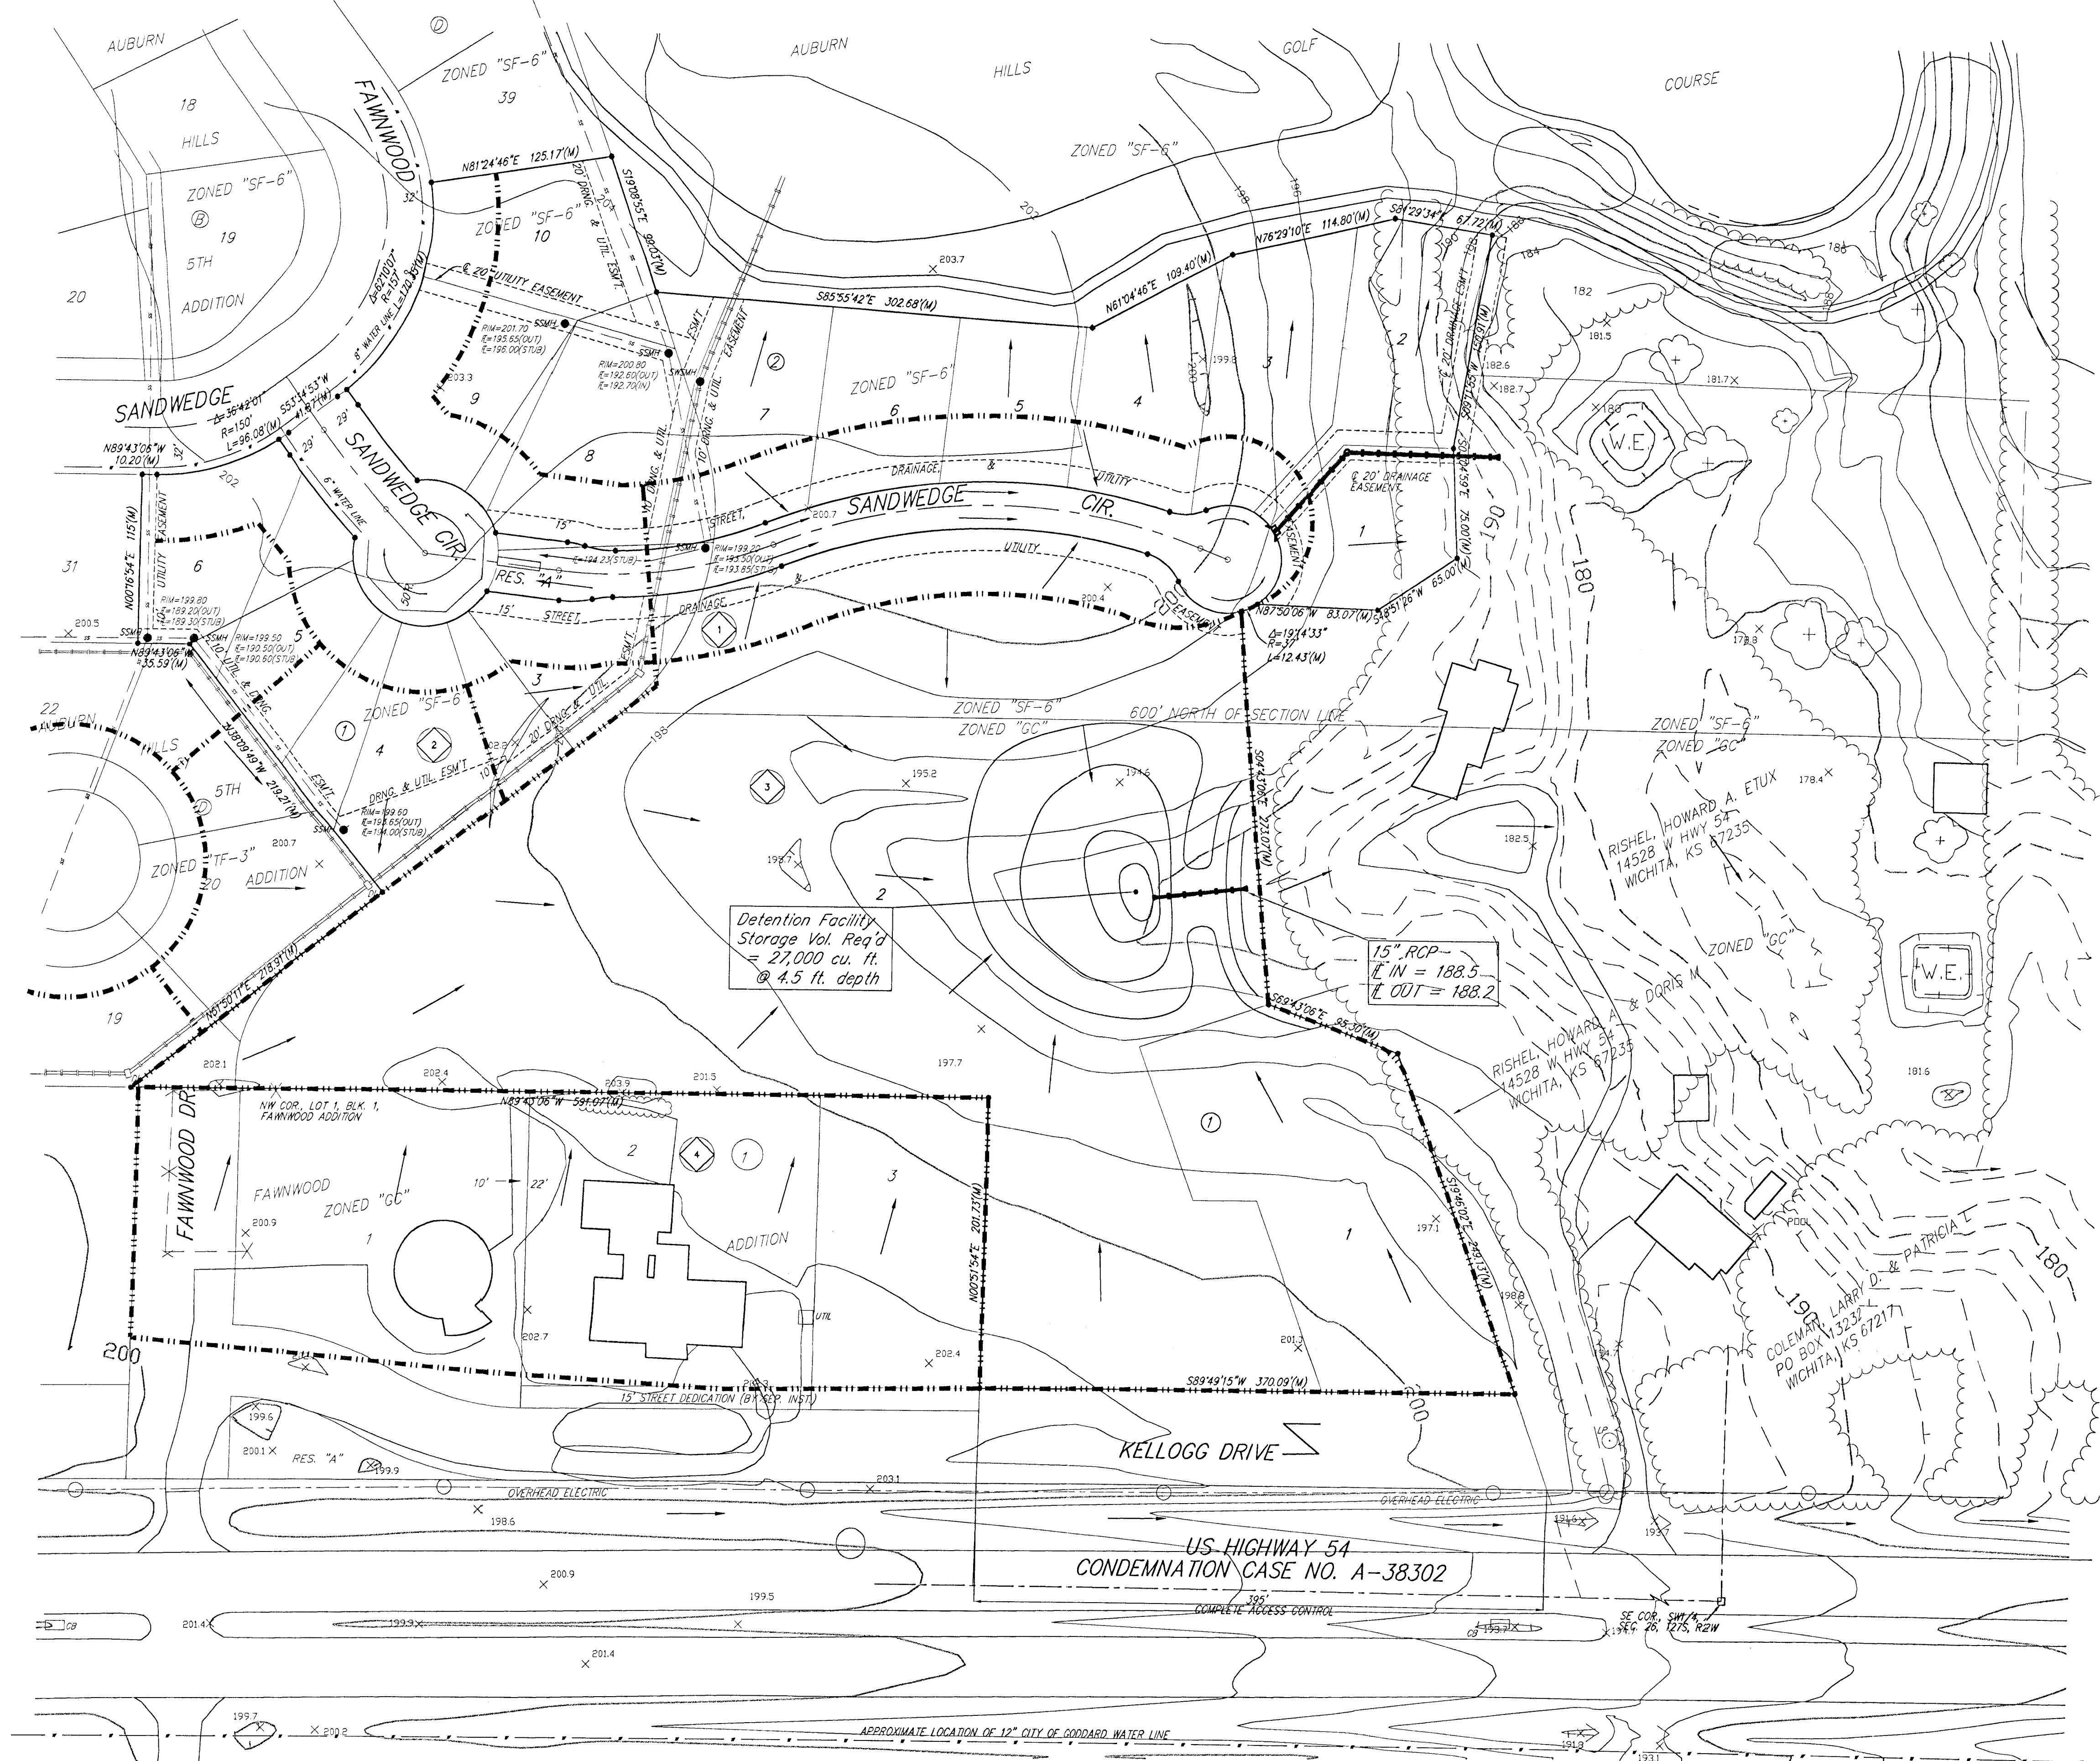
AUBURN
D
ZONED "SF-6"
39
AUBURN
HILLS
GOLF
COURSE
18
HILLS
ZONED "SF-6"
B
19
5TH
ADDITION
20
FAWNWOOD
N81°24'46"E 125.17'(M)
20' DRNG. & UTIL. ESM'T.
S19°28'55"E 99.03'(M)
ZONED "SF-6"
10
ZONED "SF-6"
203.7
N76°29'10"E 114.80'(M)
S8°29'34" 67.72'(M)
N61°04'46"E 109.40'(M)
S85°55'42"E 302.68'(M)
℄ 20' UTILITY EASEMENT
Δ=62°10'07"
R=157'
8" WATER LINE
RIM=201.70
℄=195.65(OUT)
℄=196.00(STUB)
SSMH
RIM=200.80
℄=192.60(OUT)
℄=192.70(IN)
SWMH
2
ZONED "SF-6"
203.3
9
7
6
5
4
3
2
199.8
182
181.5
182.6
182.7
181.7
W.E.
SANDWEDGE
Δ=36°42'01"
R=150'
L=96.08'(M)
S53°34'53"W 41.87'(M)
29'
29'
SANDWEDGE CIR.
N89°43'06"W 10.20'(M)
32'
202
8
DRAINAGE & UTILITY
SANDWEDGE CIR.
STREET
15'
200.7
RIM=199.22
℄=194.23(STUB)
℄=193.50(OUT)
℄=193.85(STUB)
℄ 20' DRAINAGE EASEMENT
1
S00°24'59"E 75.00'(M)
190
180
6" WATER LINE
UTILITY EASEMENT
N00°16'54"E 115'(M)
6
31
RIM=199.80
℄=189.20(OUT)
℄=189.30(STUB)
200.5
SSMH
N89°43'06"W 35.59'(M)
RIM=199.50
℄=190.50(OUT)
℄=190.60(STUB)
10' UTIL. & DRNG.
5
RES. "A"
50'R
15' STREET
UTILITY
DRAINAGE
200.4
EASEMENT
N87°50'06"W 83.07'(M)
S48°51'26"W 65.00'(M)
Δ=19°14'33"
R=37'
L=12.43'(M)
178.8
3
20' DRNG. & UTIL.
ESM'T.
1
22
AUBURN
HILLS
5TH
D
1
ZONED "SF-6"
4
2
ZONED "SF-6"
ZONED "GC"
600' NORTH OF SECTION LINE
ZONED "SF-6"
ZONED "GC"
198
3
195.2
194.6
178.4
N28°09'49"W 219.21'(M)
DRNG. & UTIL. ESM'T.
RIM=199.60
℄=193.65(OUT)
℄=194.00(STUB)
SSMH
200.7
ZONED "TF-3"
20
ADDITION
S00°43'06"E 230.70'(M)
182.5
RISHEL, HOWARD A. ETUX
14528 W HWY 54
WICHITA, KS 67235
198.7
2
Detention Facility
Storage Vol. Req'd
= 27,000 cu. ft.
@ 4.5 ft. depth
15" RCP
℄ IN = 188.5
℄ OUT = 188.2
ZONED "GC"
W.E.
N61°50'11"E 218.91'(M)
19
S89°43'06"E 95.30'(M)
RISHEL, HOWARD A. & DORIS M
14528 W HWY 54
WICHITA, KS 67235
202.1
202.4
203.9
201.5
197.7
181.6
NW COR. LOT 1, BLK. 1,
FAWNWOOD ADDITION
N89°43'06"W 591.07'(M)
FAWNWOOD DR.
2
4
1
1
FAWNWOOD
ZONED "GC"
10'
22'
3
ADDITION
N00°15'54"E 201.73'(M)
S19°46'20"E 249.13'(M)
197.1
1
POOL
200.9
1
202.7
UTIL
202.4
201.3
198.8
COLEMAN, LARRY D. & PATRICIA L.
PO BOX 13232
WICHITA, KS 67217
190
180
200
S89°49'15"W 370.09'(M)
200
15' STREET DEDICATION (BY SEP. INST.)
199.6
200.1
RES. "A"
199.9
KELLOGG DRIVE
203.1
OVERHEAD ELECTRIC
OVERHEAD ELECTRIC
198.6
US HIGHWAY 54
CONDEMNATION CASE NO. A-38302
200.9
199.5
395'
COMPLETE ACCESS CONTROL
CB
201.4
199.9
201.4
SE COR. SW1/4,
SEC. 26, T27S, R2W
199.7
200.2
APPROXIMATE LOCATION OF 12" CITY OF GODDARD WATER LINE
191.9
193.1